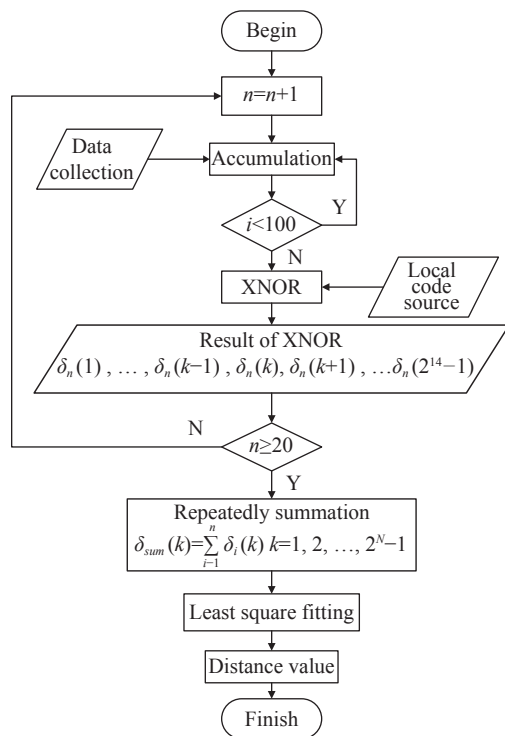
Begin

$n=n+1$

Data collection

Accumulation

$i<100$

Y

N

XNOR

Local code source

Result of XNOR

$\delta_n(1)$ , … , $\delta_n(k-1)$ , $\delta_n(k)$, $\delta_n(k+1)$ , …$\delta_n(2^{14}-1)$

N

$n\geq20$

Y

Repeatedly summation

$\delta_{sum}(k)=\sum_{i-1}^{n}\delta_i(k)$ $k=1, 2, \ldots, 2^N-1$

Least square fitting

Distance value

Finish